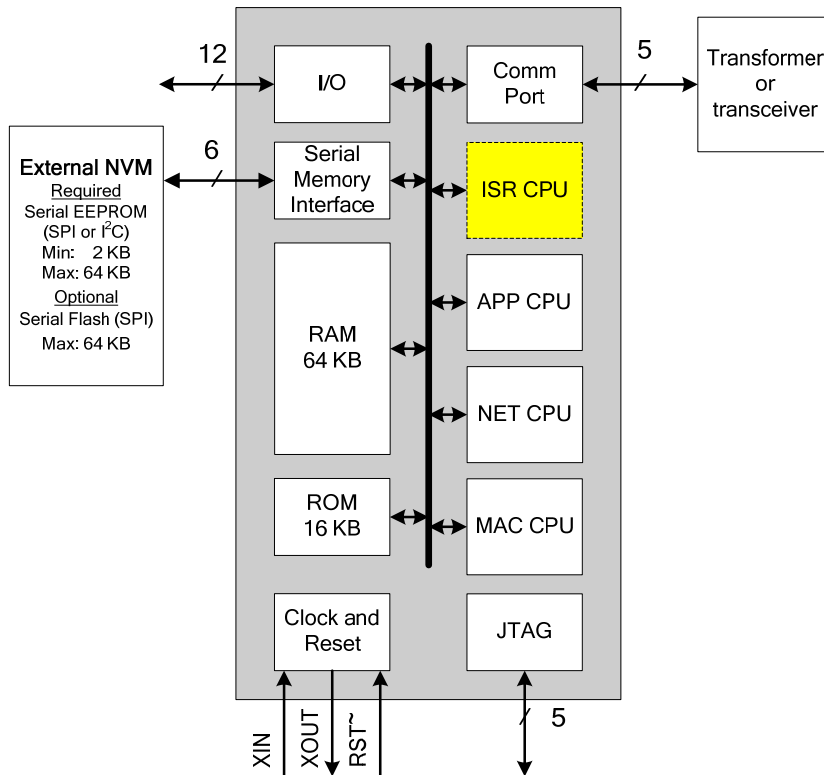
12

I/O

Comm Port

5

Transformer or transceiver

External NVM
Required
Serial EEPROM (SPI or $I^2C$)
Min: 2 KB
Max: 64 KB
Optional
Serial Flash (SPI)
Max: 64 KB

6

Serial Memory Interface

ISR CPU

APP CPU

RAM 64 KB

NET CPU

ROM 16 KB

MAC CPU

Clock and Reset

JTAG

5

XIN XOUT RST~